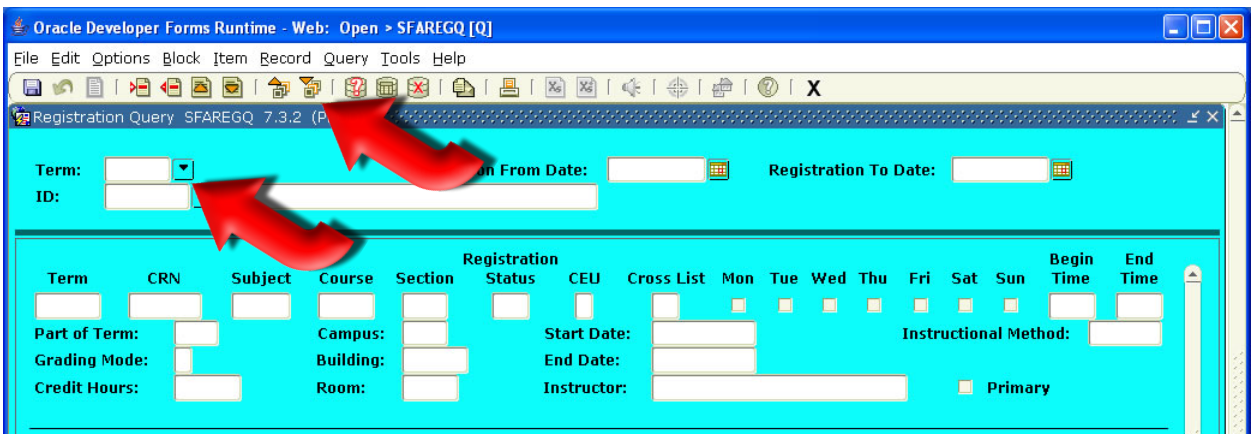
Oracle Developer Forms Runtime - Web: Open > SFAREGQ [Q]

File Edit Options Block Item Record Query Tools Help

X

Registration Query SFAREGQ 7.3.2 (P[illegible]

Term:

ID:

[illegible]n From Date:

Registration To Date:

| Term | CRN | Subject | Course | Section | Registration Status | CEU | Cross List | Mon | Tue | Wed | Thu | Fri | Sat | Sun | Begin Time | End Time |
|---|---|---|---|---|---|---|---|---|---|---|---|---|---|---|---|---|

Part of Term:

Campus:

Start Date:

Instructional Method:

Grading Mode:

Building:

End Date:

Credit Hours:

Room:

Instructor:

Primary